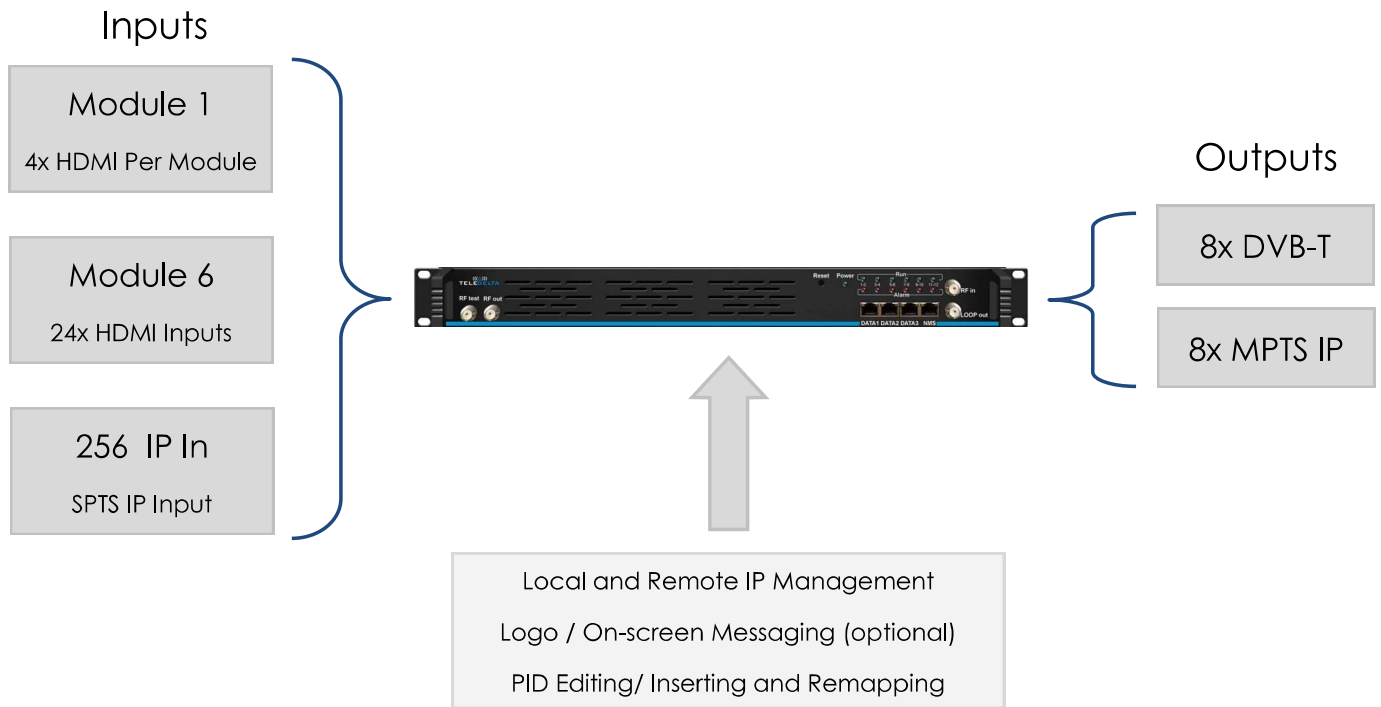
Inputs

Module 1

4x HDMI Per Module

Module 6

24x HDMI Inputs

256 IP In

SPTS IP Input

TELEDELTA

RF test RF out

Reset Power Run

Alarm

RF in

DATA1 DATA2 DATA3 NMS

LOOP out

Outputs

8x DVB-T

8x MPTS IP

Local and Remote IP Management

Logo / On-screen Messaging (optional)

PID Editing/ Inserting and Remapping